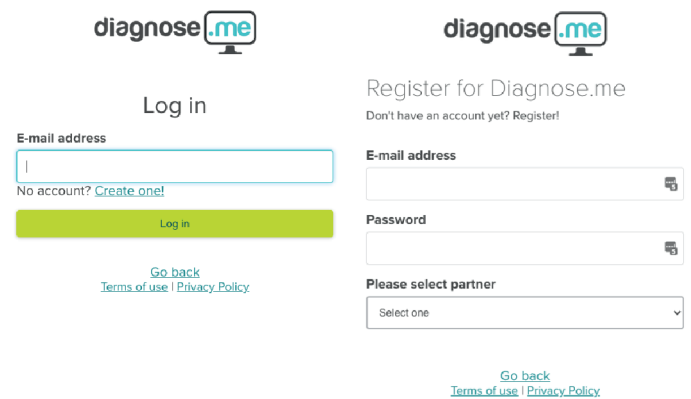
diagnose.me

Log in

E-mail address

No account? Create one!

Log in

Go back
Terms of use | Privacy Policy

diagnose.me

Register for Diagnose.me

Don't have an account yet? Register!

E-mail address

Password

Please select partner

Select one

Go back
Terms of use | Privacy Policy